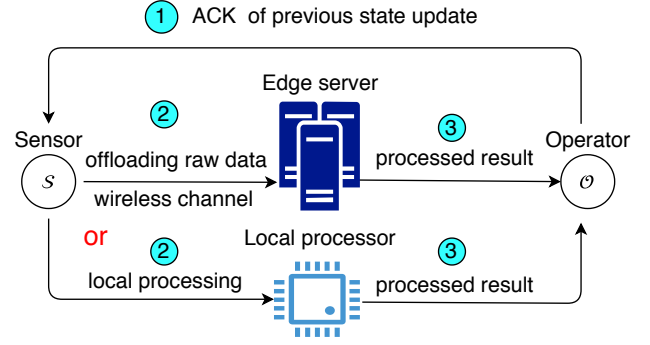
1 ACK of previous state update

Edge server

2

3

Sensor

offloading raw data

processed result

Operator

$\mathcal{S}$

wireless channel

$\mathcal{O}$

or

2

Local processor

3

local processing

processed result